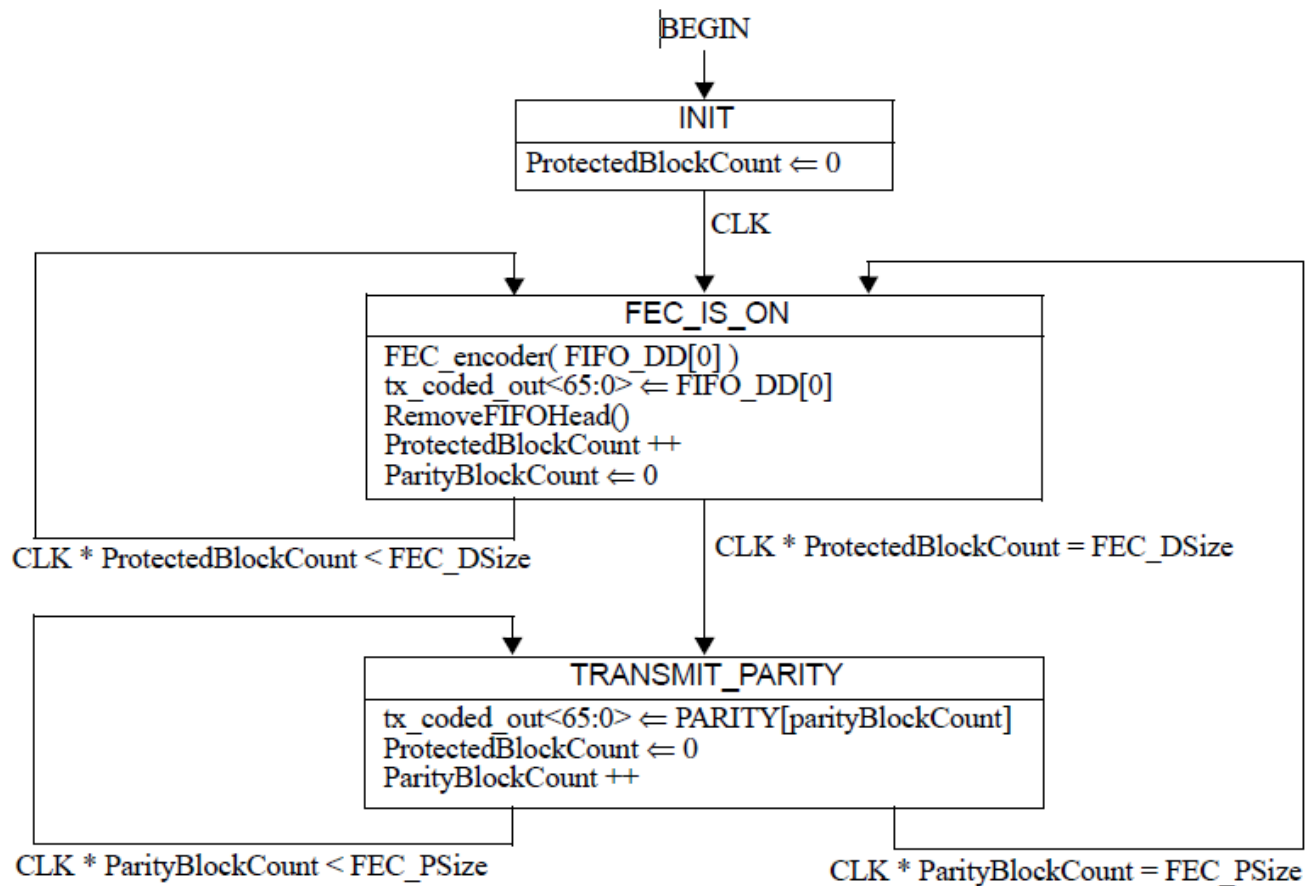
BEGIN

INIT

ProtectedBlockCount $\Leftarrow$ 0

CLK

FEC_IS_ON

FEC_encoder( FIFO_DD[0] )
tx_coded_out<65:0> $\Leftarrow$ FIFO_DD[0]
RemoveFIFOHead()
ProtectedBlockCount ++
ParityBlockCount $\Leftarrow$ 0

CLK * ProtectedBlockCount < FEC_DSize

CLK * ProtectedBlockCount = FEC_DSize

TRANSMIT_PARITY

tx_coded_out<65:0> $\Leftarrow$ PARITY[parityBlockCount]
ProtectedBlockCount $\Leftarrow$ 0
ParityBlockCount ++

CLK * ParityBlockCount < FEC_PSize

CLK * ParityBlockCount = FEC_PSize